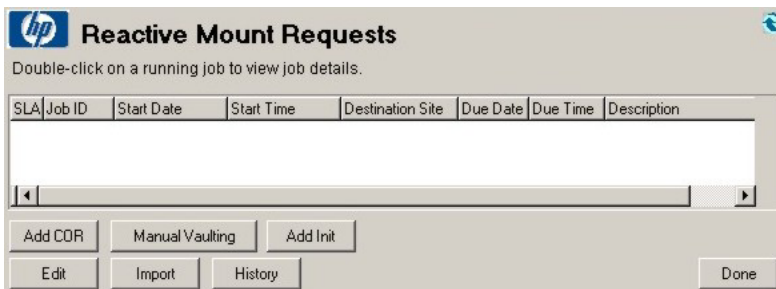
hp

Reactive Mount Requests

Double-click on a running job to view job details.

| SLA | Job ID | Start Date | Start Time | Destination Site | Due Date | Due Time | Description |
|---|---|---|---|---|---|---|---|

Add COR | Manual Vaulting | Add Init

Edit | Import | History | Done